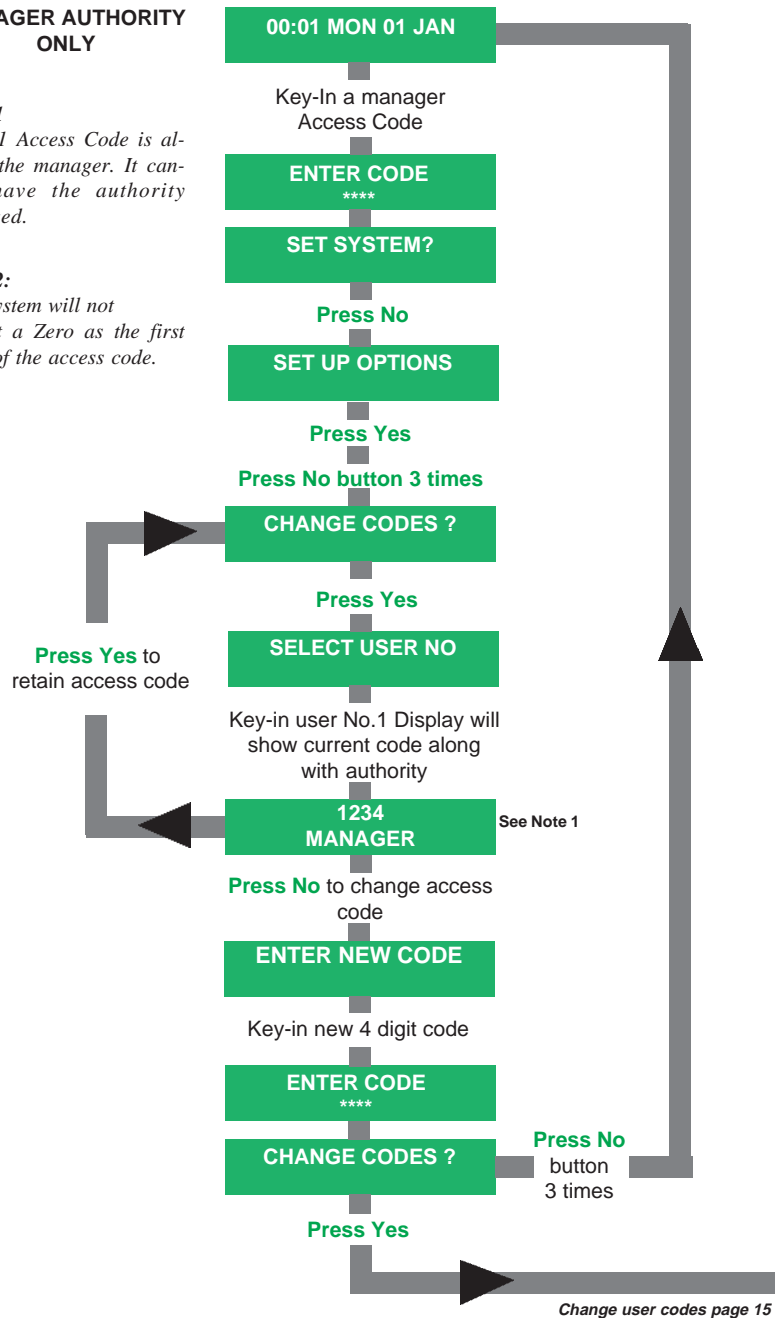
AGER AUTHORITY ONLY

1
l Access Code is always the manager. It cannot have the authority ed.

2:
stem will not t a Zero as the first of the access code.

00:01 MON 01 JAN

Key-In a manager Access Code

ENTER CODE
****

SET SYSTEM?

Press No

SET UP OPTIONS

Press Yes

Press No button 3 times

CHANGE CODES ?

Press Yes

SELECT USER NO

Press Yes to retain access code

Key-in user No.1 Display will show current code along with authority

1234
MANAGER

See Note 1

Press No to change access code

ENTER NEW CODE

Key-in new 4 digit code

ENTER CODE
****

CHANGE CODES ?

Press No button 3 times

Press Yes

Change user codes page 15